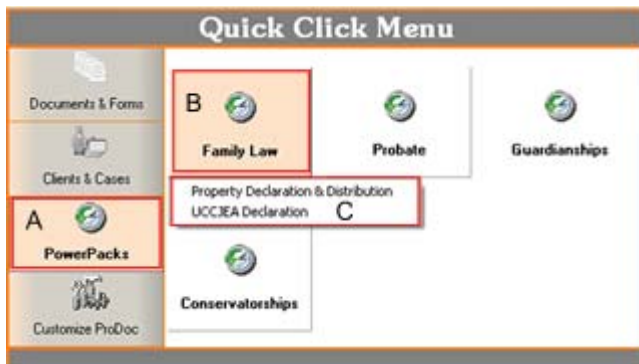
Quick Click Menu

Documents & Forms

Clients & Cases

A

PowerPacks

Customize ProDoc

B

Family Law

Probate

Guardianships

Property Declaration & Distribution

UCCJEA Declaration

C

Conservatorships